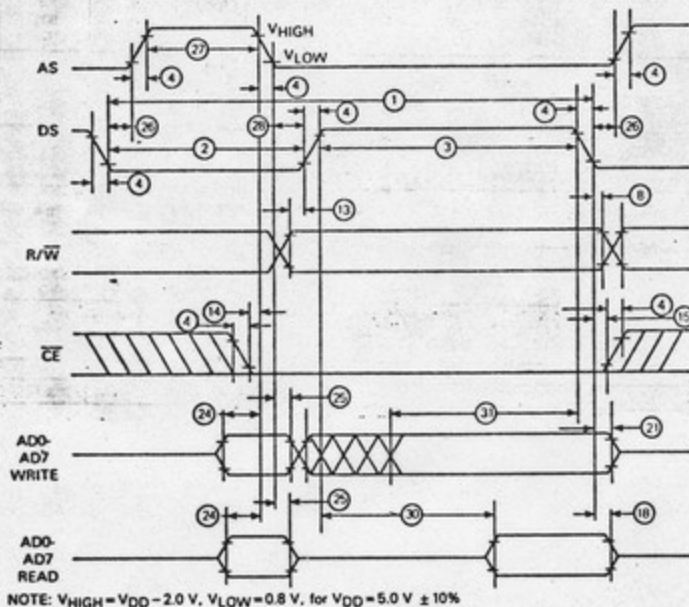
$V_{HIGH}$
27
$V_{LOW}$
AS
4
4
4
1
4
DS
26
26
26
2
3
4
13
8
$R/\overline{W}$
4
14
4
15
$\overline{CE}$
25
24
31
21
AD0-
AD7
WRITE
29
24
30
18
AD0-
AD7
READ
NOTE: $V_{HIGH} = V_{DD} - 2.0$ V, $V_{LOW} = 0.8$ V, for $V_{DD} = 5.0$ V $\pm$ 10%